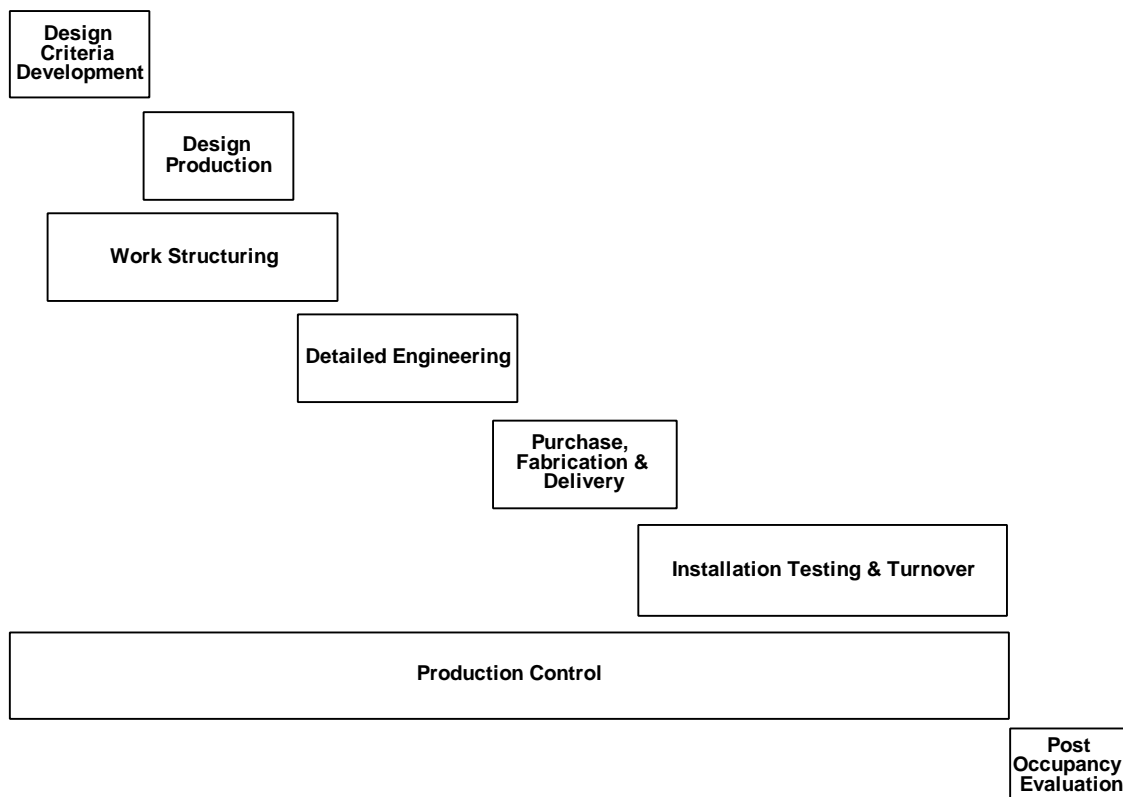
Design Criteria Development

Design Production

Work Structuring

Detailed Engineering

Purchase, Fabrication & Delivery

Installation Testing & Turnover

Production Control

Post Occupancy Evaluation